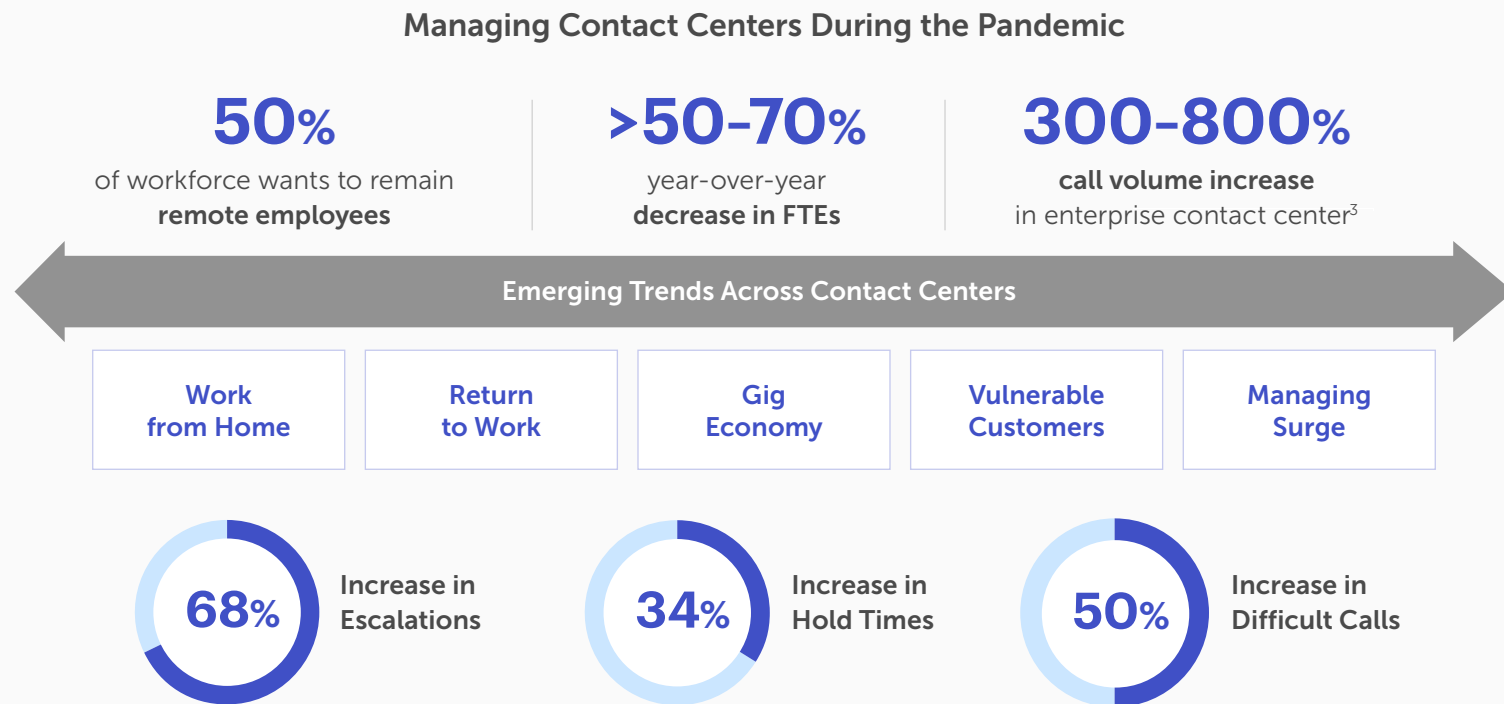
Managing Contact Centers During the Pandemic

50%
of workforce wants to remain
remote employees

>50-70%
year-over-year
decrease in FTEs

300-800%
call volume increase
in enterprise contact center$^3$

Emerging Trends Across Contact Centers

Work from Home

Return to Work

Gig Economy

Vulnerable Customers

Managing Surge

68%
Increase in Escalations

34%
Increase in Hold Times

50%
Increase in Difficult Calls